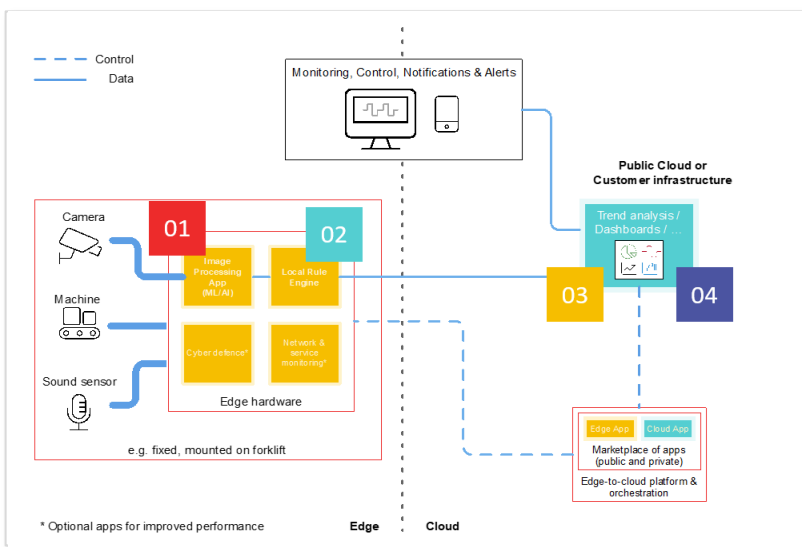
Control
Data

Monitoring, Control, Notifications & Alerts

Public Cloud or Customer infrastructure

Camera

01

02

Trend analysis / Dashboards / ...

Image Processing App (ML/AI)

Local Rule Engine

03

04

Machine

Cyber defence*

Network & service monitoring*

Sound sensor

Edge hardware

Edge App

Cloud App

Marketplace of apps (public and private)

Edge-to-cloud platform & orchestration

e.g. fixed, mounted on forklift

* Optional apps for improved performance

Edge

Cloud